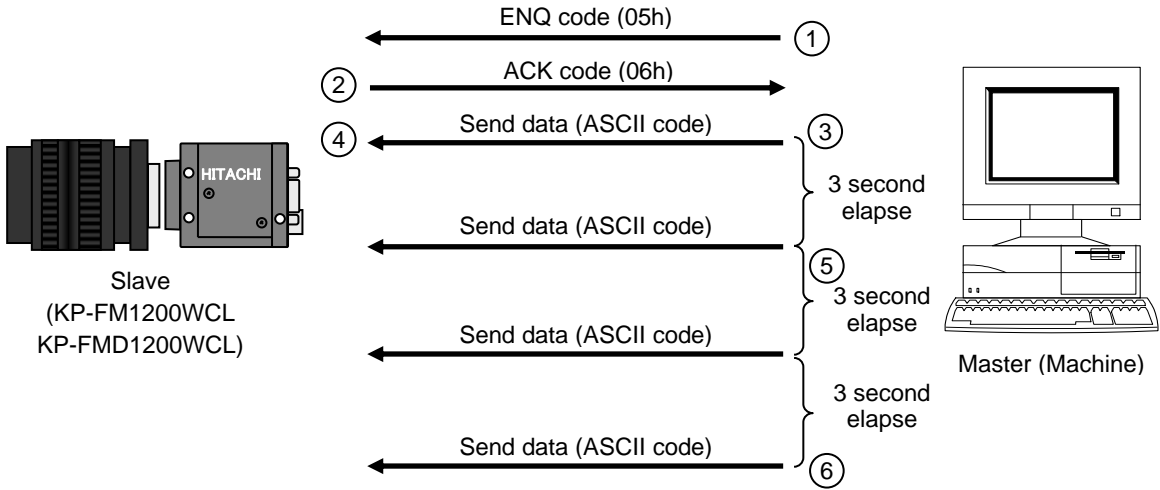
ENQ code (05h)
①
②
ACK code (06h)
④
Send data (ASCII code)
③
HITACHI
3 second elapse
Send data (ASCII code)
⑤
3 second elapse
Slave
(KP-FM1200WCL
KP-FMD1200WCL)
Send data (ASCII code)
Master (Machine)
3 second elapse
Send data (ASCII code)
⑥